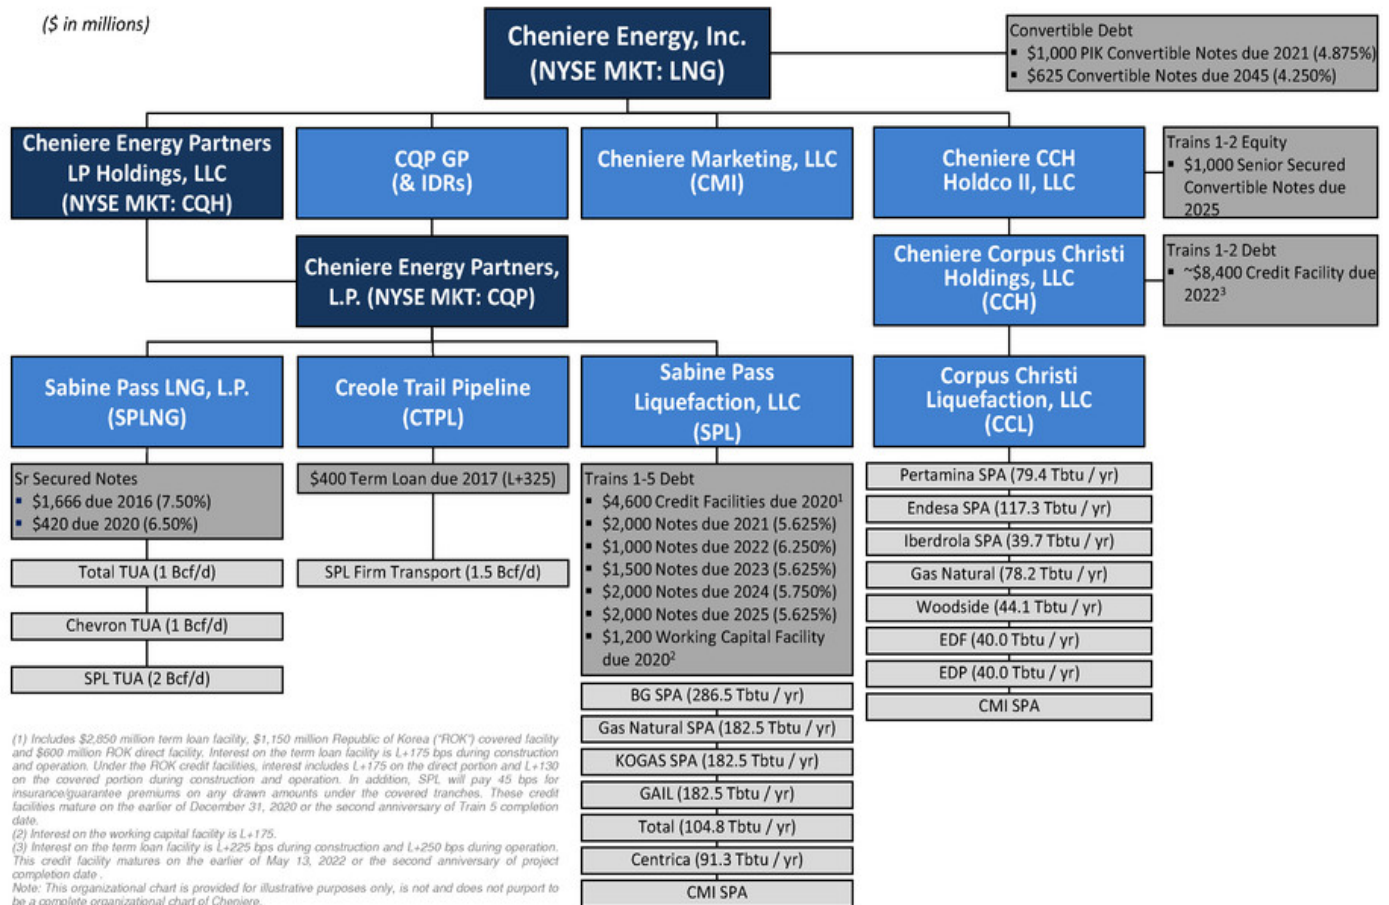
($ in millions)

Cheniere Energy, Inc. (NYSE MKT: LNG)

Convertible Debt
▪ $1,000 PIK Convertible Notes due 2021 (4.875%)
▪ $625 Convertible Notes due 2045 (4.250%)

Cheniere Energy Partners LP Holdings, LLC (NYSE MKT: CQH)

CQP GP (& IDRs)

Cheniere Marketing, LLC (CMI)

Cheniere CCH Holdco II, LLC

Trains 1-2 Equity
▪ $1,000 Senior Secured Convertible Notes due 2025

Cheniere Energy Partners, L.P. (NYSE MKT: CQP)

Cheniere Corpus Christi Holdings, LLC (CCH)

Trains 1-2 Debt
▪ ~$8,400 Credit Facility due 2022³

Sabine Pass LNG, L.P. (SPLNG)

Creole Trail Pipeline (CTPL)

Sabine Pass Liquefaction, LLC (SPL)

Corpus Christi Liquefaction, LLC (CCL)

Sr Secured Notes
▪ $1,666 due 2016 (7.50%)
▪ $420 due 2020 (6.50%)

$400 Term Loan due 2017 (L+325)

Trains 1-5 Debt
▪ $4,600 Credit Facilities due 2020¹
▪ $2,000 Notes due 2021 (5.625%)
▪ $1,000 Notes due 2022 (6.250%)
▪ $1,500 Notes due 2023 (5.625%)
▪ $2,000 Notes due 2024 (5.750%)
▪ $2,000 Notes due 2025 (5.625%)
▪ $1,200 Working Capital Facility due 2020²

Pertamina SPA (79.4 Tbtu / yr)
Endesa SPA (117.3 Tbtu / yr)
Iberdrola SPA (39.7 Tbtu / yr)
Gas Natural (78.2 Tbtu / yr)
Woodside (44.1 Tbtu / yr)
EDF (40.0 Tbtu / yr)
EDP (40.0 Tbtu / yr)
CMI SPA

Total TUA (1 Bcf/d)
Chevron TUA (1 Bcf/d)
SPL TUA (2 Bcf/d)

SPL Firm Transport (1.5 Bcf/d)

BG SPA (286.5 Tbtu / yr)
Gas Natural SPA (182.5 Tbtu / yr)
KOGAS SPA (182.5 Tbtu / yr)
GAIL (182.5 Tbtu / yr)
Total (104.8 Tbtu / yr)
Centrica (91.3 Tbtu / yr)
CMI SPA

(1) Includes $2,850 million term loan facility, $1,150 million Republic of Korea ("ROK") covered facility and $600 million ROK direct facility. Interest on the term loan facility is L+175 bps during construction and operation. Under the ROK credit facilities, interest includes L+175 on the direct portion and L+130 on the covered portion during construction and operation. In addition, SPL will pay 45 bps for insurance/guarantee premiums on any drawn amounts under the covered tranches. These credit facilities mature on the earlier of December 31, 2020 or the second anniversary of Train 5 completion date.
(2) Interest on the working capital facility is L+175.
(3) Interest on the term loan facility is L+225 bps during construction and L+250 bps during operation. This credit facility matures on the earlier of May 13, 2022 or the second anniversary of project completion date .
Note: This organizational chart is provided for illustrative purposes only, is not and does not purport to be a complete organizational chart of Cheniere.